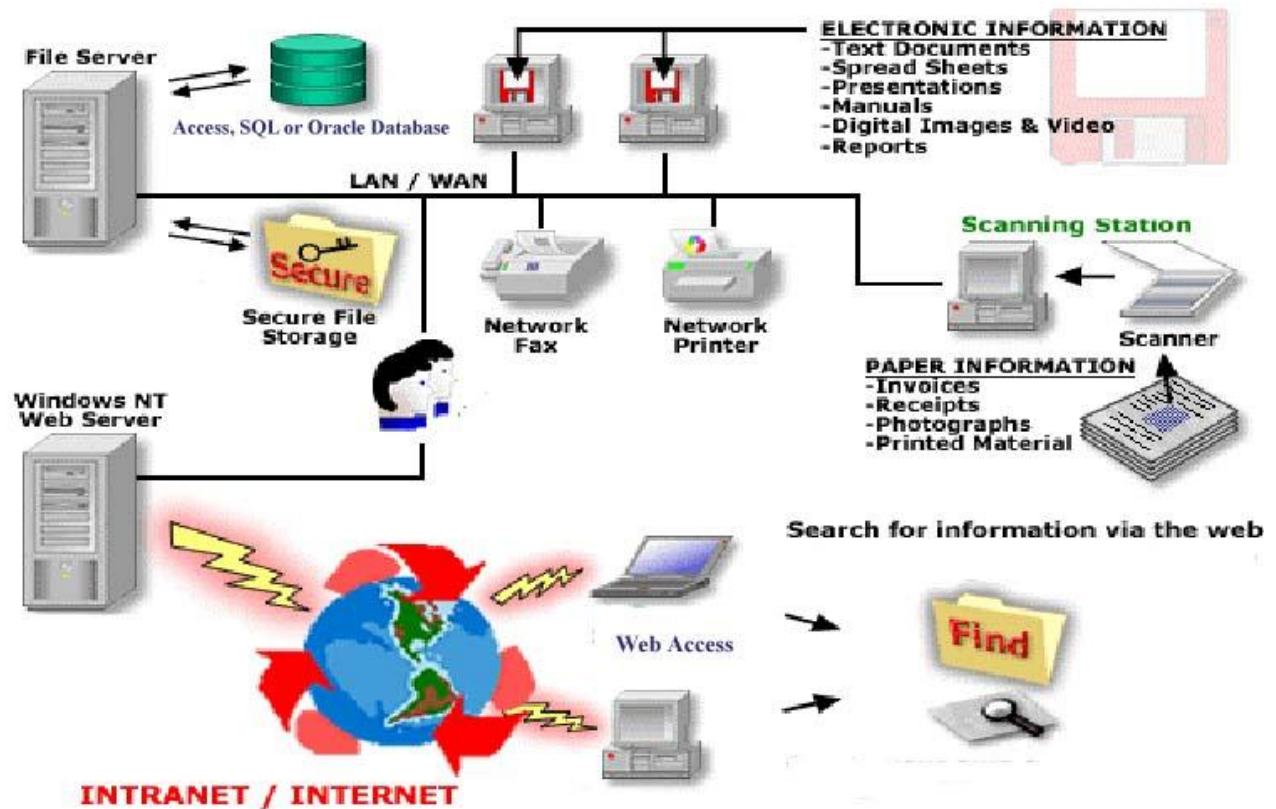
File Server

Access, SQL or Oracle Database

ELECTRONIC INFORMATION
-Text Documents
-Spread Sheets
-Presentations
-Manuals
-Digital Images & Video
-Reports

LAN / WAN

Secure

Secure File Storage

Network Fax

Network Printer

Scanning Station

Scanner

PAPER INFORMATION
-Invoices
-Receipts
-Photographs
-Printed Material

Windows NT Web Server

Search for information via the web

Web Access

Find

INTRANET / INTERNET